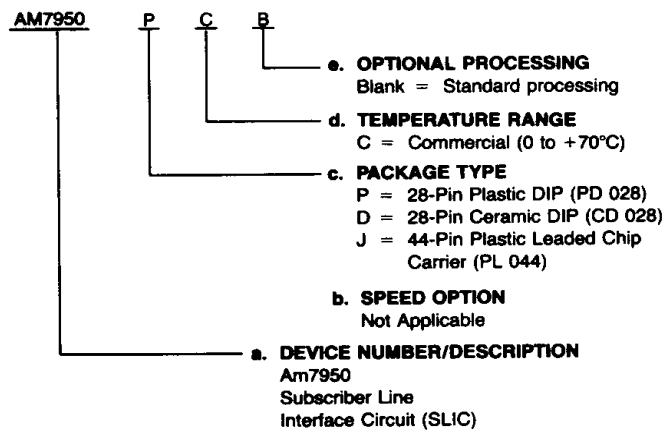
AM7950 P C B

e. OPTIONAL PROCESSING
Blank = Standard processing

d. TEMPERATURE RANGE
C = Commercial (0 to +70°C)

c. PACKAGE TYPE
P = 28-Pin Plastic DIP (PD 028)
D = 28-Pin Ceramic DIP (CD 028)
J = 44-Pin Plastic Leaded Chip Carrier (PL 044)

b. SPEED OPTION
Not Applicable

a. DEVICE NUMBER/DESCRIPTION
Am7950
Subscriber Line
Interface Circuit (SLIC)